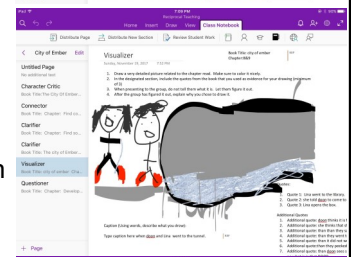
iPad
7:09 PM
Reciprocal Teaching
Home Insert Draw View Class Notebook
Distribute Page
Distribute New Section
Review Student Work

City of Ember
Edit
Untitled Page
No additional text
Character Critic
Book Title: The City Of Ember...
Connector
Book Title: Chapter: Find co...
Clarifier
Book Title: Chapter: Find co...
Clarifier
Book Title: Chapter: Find co...
Visualizer
Book Title: City of ember Cha...
Questioner
Book Title: Chapter: Develop...
+ Page

Visualizer
Sunday, November 19, 2017 7:04 PM
Book Title: city of ember
Chapter:9&8
1. Draw a very detailed picture related to the chapter read. Make sure to color it nicely.
2. In the designated section, include the quotes from the book that you used as evidence for your drawing (minimum of 3)
3. When presenting to the group, do not tell them what it is. Let them figure it out.
4. After the group has figured it out, explain why you chose to draw it.
Quotes:
1. Quote 1: Lina went to the library
2. Quote 2: the told doon to come to
3. Quote 3: Lina went the the
Additional Quotes:
1. Additional quote: doon thinks it is
2. Additional quote: she thinks that it
3. Additional quote: than then they w
4. Additional quote: than they went
5. Additional quote: then it did not w
6. Additional quote: than they walked
7. Additional quote: than doon sees
Caption (Using words, describe what you drew):
Type caption here:when doon and Lina went to the tunnel.